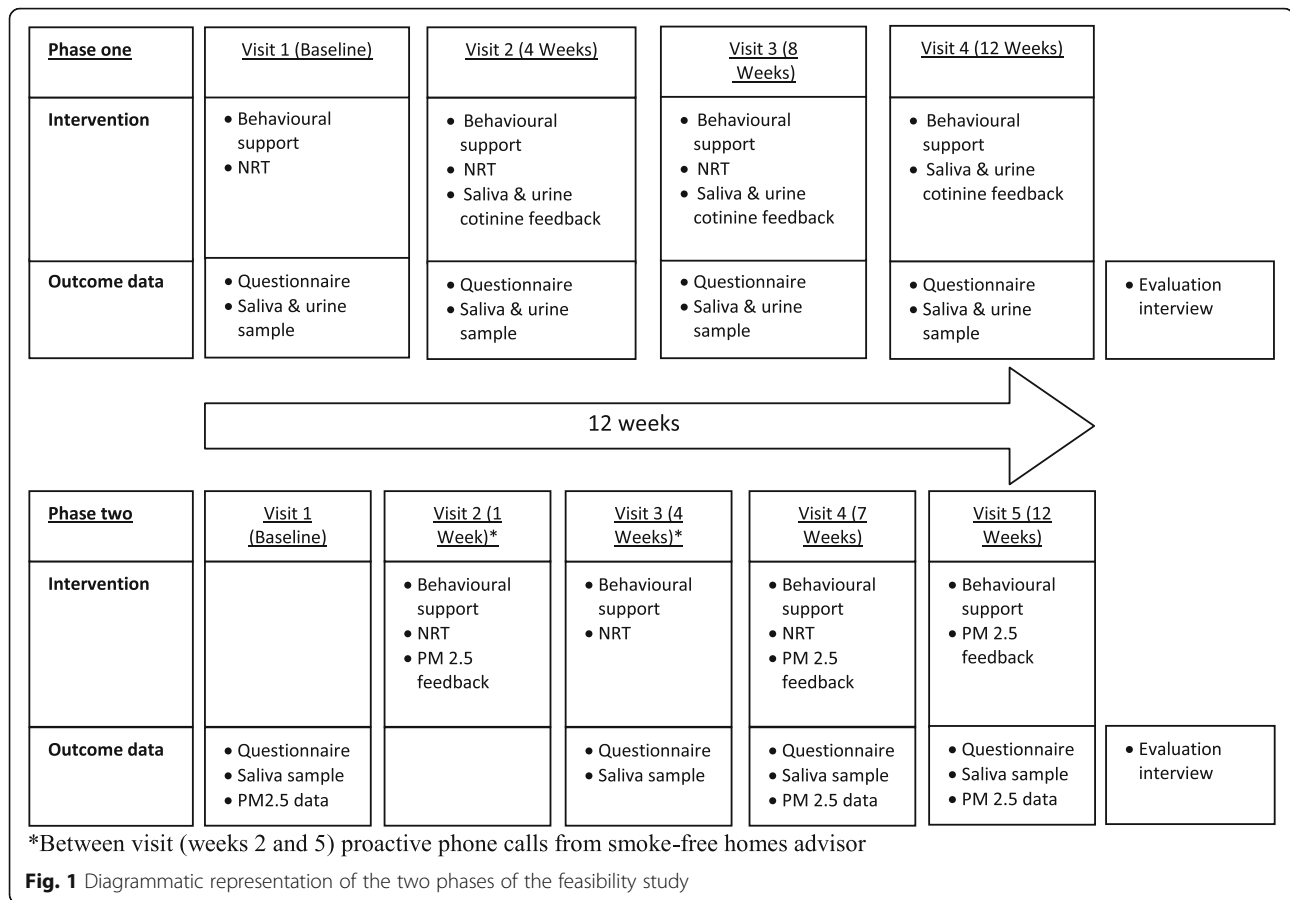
Phase one

Visit 1 (Baseline)

Visit 2 (4 Weeks)

Visit 3 (8 Weeks)

Visit 4 (12 Weeks)

Intervention

• Behavioural support
• NRT

• Behavioural support
• NRT
• Saliva & urine cotinine feedback

• Behavioural support
• NRT
• Saliva & urine cotinine feedback

• Behavioural support
• Saliva & urine cotinine feedback

Outcome data

• Questionnaire
• Saliva & urine sample

• Questionnaire
• Saliva & urine sample

• Questionnaire
• Saliva & urine sample

• Questionnaire
• Saliva & urine sample

• Evaluation interview

12 weeks

Phase two

Visit 1 (Baseline)

Visit 2 (1 Week)*

Visit 3 (4 Weeks)*

Visit 4 (7 Weeks)

Visit 5 (12 Weeks)

Intervention

• Behavioural support
• NRT
• PM 2.5 feedback

• Behavioural support
• NRT

• Behavioural support
• NRT
• PM 2.5 feedback

• Behavioural support
• PM 2.5 feedback

Outcome data

• Questionnaire
• Saliva sample
• PM2.5 data

• Questionnaire
• Saliva sample

• Questionnaire
• Saliva sample
• PM 2.5 data

• Questionnaire
• Saliva sample
• PM 2.5 data

• Evaluation interview

*Between visit (weeks 2 and 5) proactive phone calls from smoke-free homes advisor

Fig. 1 Diagrammatic representation of the two phases of the feasibility study